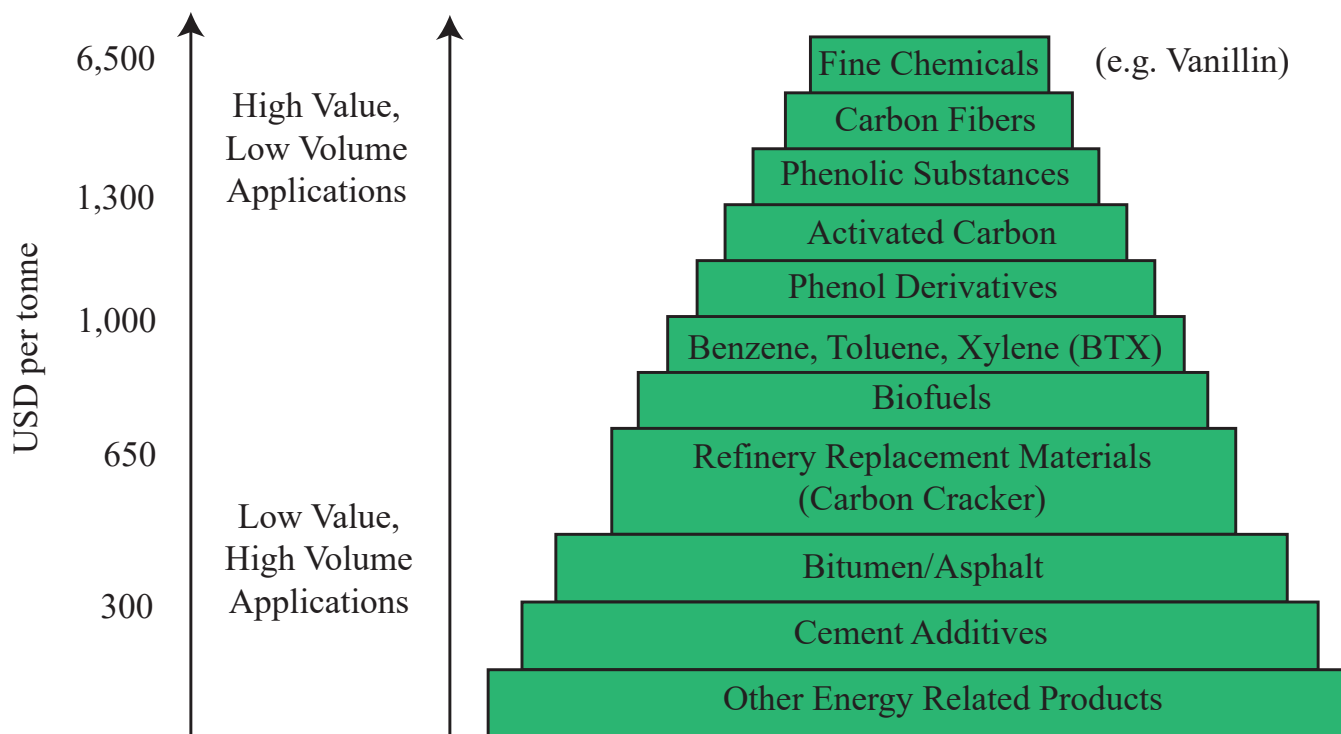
USD per tonne

6,500

1,300

1,000

650

300

High Value, Low Volume Applications

Low Value, High Volume Applications

Fine Chemicals (e.g. Vanillin)

Carbon Fibers

Phenolic Substances

Activated Carbon

Phenol Derivatives

Benzene, Toluene, Xylene (BTX)

Biofuels

Refinery Replacement Materials (Carbon Cracker)

Bitumen/Asphalt

Cement Additives

Other Energy Related Products